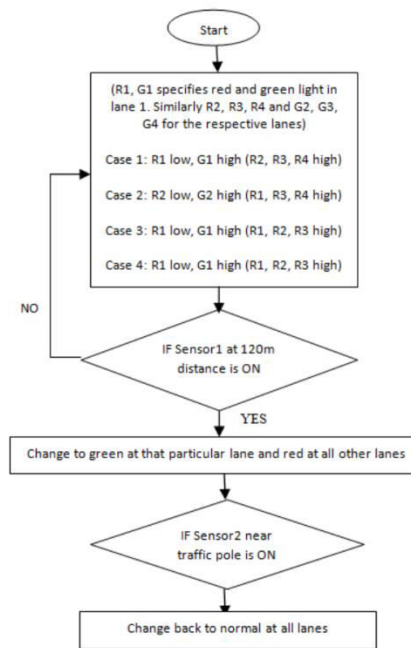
Start

(R1, G1 specifies red and green light in lane 1. Similarly R2, R3, R4 and G2, G3, G4 for the respective lanes)

Case 1: R1 low, G1 high (R2, R3, R4 high)

Case 2: R2 low, G2 high (R1, R3, R4 high)

Case 3: R1 low, G1 high (R1, R2, R3 high)

Case 4: R1 low, G1 high (R1, R2, R3 high)

NO

IF Sensor1 at 120m distance is ON

YES

Change to green at that particular lane and red at all other lanes

IF Sensor2 near traffic pole is ON

Change back to normal at all lanes